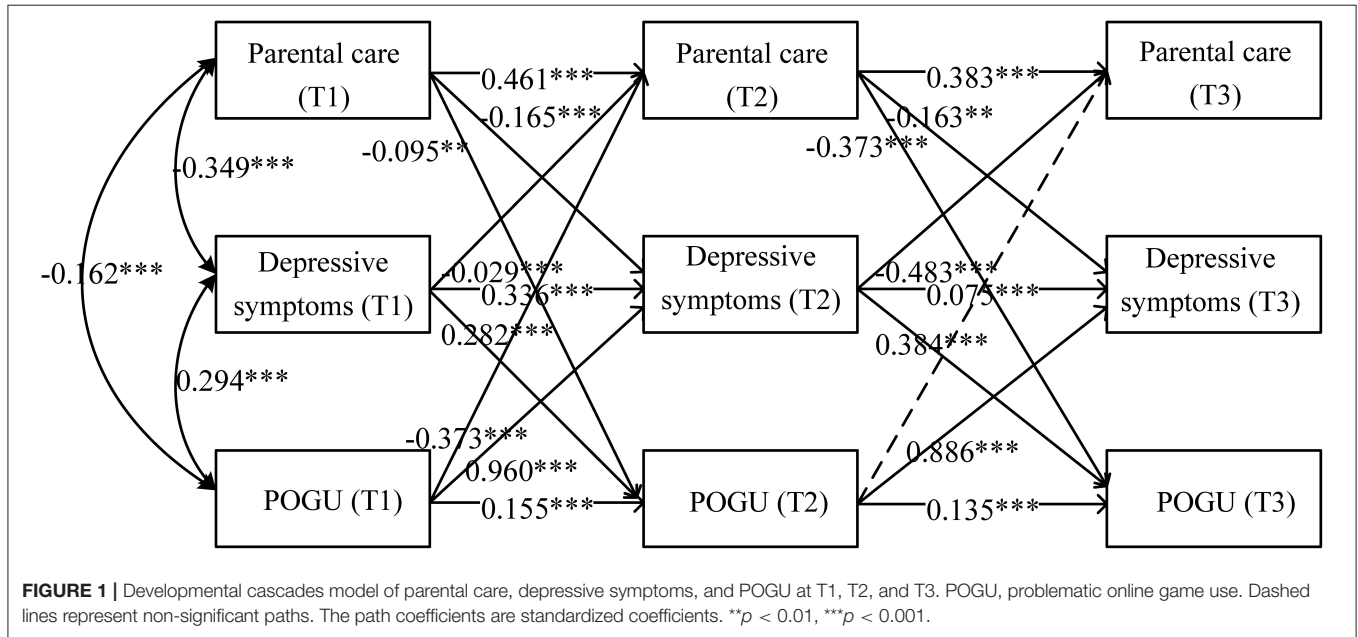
Parental care (T1)

Depressive symptoms (T1)

POGU (T1)

Parental care (T2)

Depressive symptoms (T2)

POGU (T2)

Parental care (T3)

Depressive symptoms (T3)

POGU (T3)

-0.162***

-0.349***

0.294***

0.461***

-0.165***

-0.095**

-0.029***

0.336***

0.282***

-0.373***

0.960***

0.155***

0.383***

-0.163**

-0.373***

-0.483***

0.075***

0.384***

0.886***

0.135***

**FIGURE 1 |** Developmental cascades model of parental care, depressive symptoms, and POGU at T1, T2, and T3. POGU, problematic online game use. Dashed lines represent non-significant paths. The path coefficients are standardized coefficients. $^{**}p < 0.01$, $^{***}p < 0.001$.